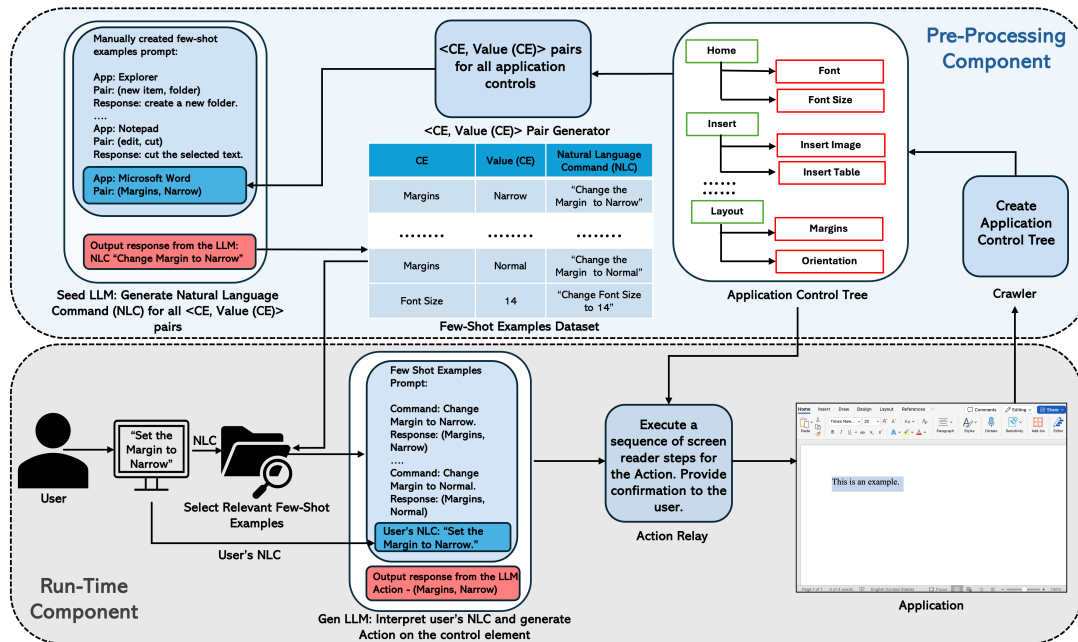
Pre-Processing Component

Manually created few-shot examples prompt:

App: Explorer
Pair: (new item, folder)
Response: create a new folder.
....
App: Notepad
Pair: (edit, cut)
Response: cut the selected text.

App: Microsoft Word
Pair: (Margins, Narrow)

Output response from the LLM: NLC "Change Margin to Narrow"

Seed LLM: Generate Natural Language Command (NLC) for all <CE, Value (CE)> pairs

<CE, Value (CE)> pairs for all application controls

<CE, Value (CE)> Pair Generator

| CE | Value (CE) | Natural Language Command (NLC) |
|---|---|---|
| Margins | Narrow | "Change the Margin to Narrow" |
| ........ | ........ | ........ |
| Margins | Normal | "Change the Margin to Normal" |
| Font Size | 14 | "Change Font Size to 14" |

Few-Shot Examples Dataset

Home
Font
Font Size
Insert
Insert Image
Insert Table
......
Layout
Margins
Orientation

Application Control Tree

Create Application Control Tree

Crawler

Run-Time Component

User

"Set the Margin to Narrow"

NLC

Select Relevant Few-Shot Examples

User's NLC

Few Shot Examples Prompt:

Command: Change Margin to Narrow.
Response: (Margins, Narrow)
....
Command: Change Margin to Normal.
Response: (Margins, Narrow)

User's NLC: "Set the Margin to Narrow."

Output response from the LLM Action - (Margins, Narrow)

Gen LLM: Interpret user's NLC and generate Action on the control element

Execute a sequence of screen reader steps for the Action. Provide confirmation to the user.

Action Relay

Home Insert Draw Design Layout References Comments Editing Share
Paste Times New... 10 Paragraph Styles Dictate Sensitivity Add-ins Editor

This is an example.

Application